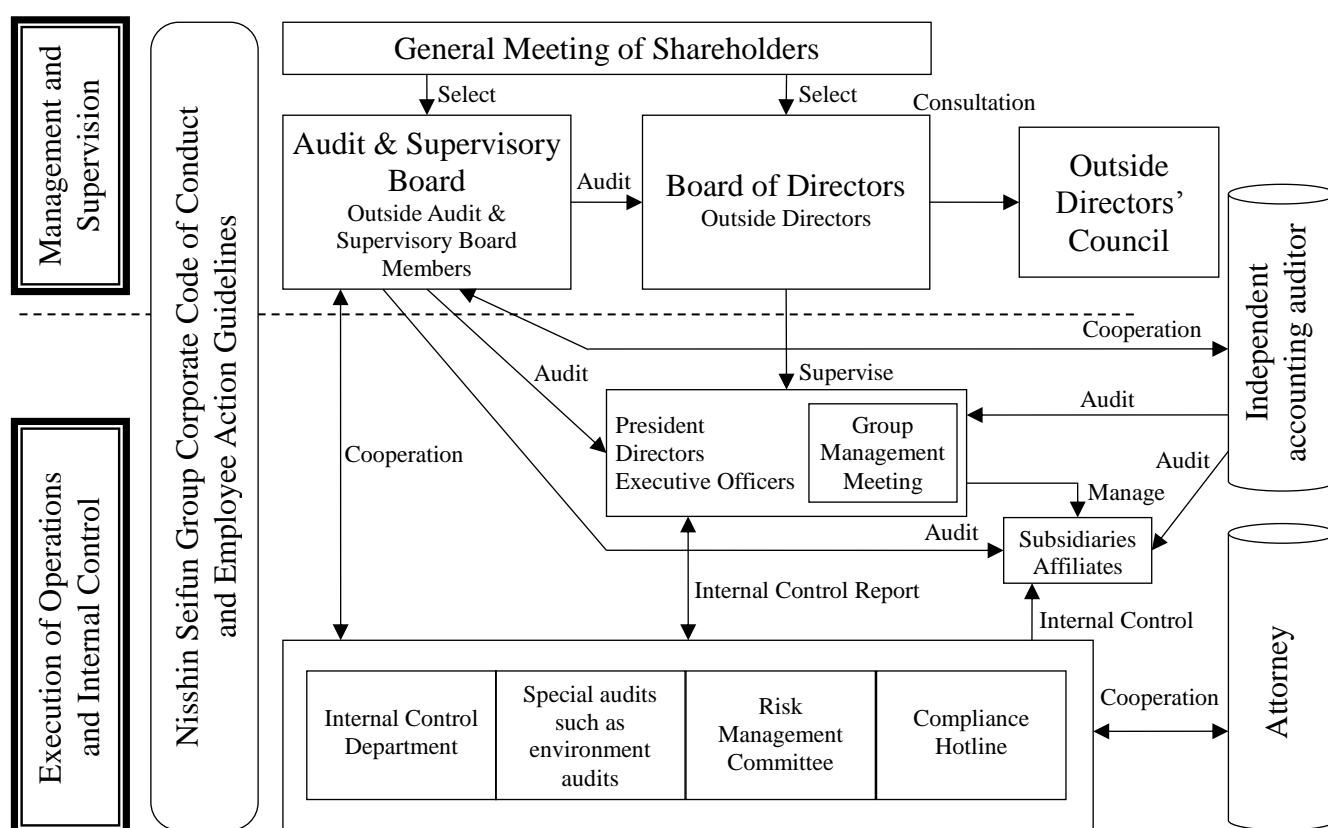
Management and Supervision

Execution of Operations and Internal Control

Nisshin Seifun Group Corporate Code of Conduct and Employee Action Guidelines

General Meeting of Shareholders

Select

Select

Consultation

Audit & Supervisory Board
Outside Audit & Supervisory Board Members

Audit

Board of Directors
Outside Directors

Outside Directors' Council

Independent accounting auditor

Cooperation

Audit

Supervise

Audit

Cooperation

President
Directors
Executive Officers

Group Management Meeting

Audit

Manage

Audit

Subsidiaries
Affiliates

Internal Control Report

Internal Control

Internal Control Department

Special audits such as environment audits

Risk Management Committee

Compliance Hotline

Cooperation

Attorney